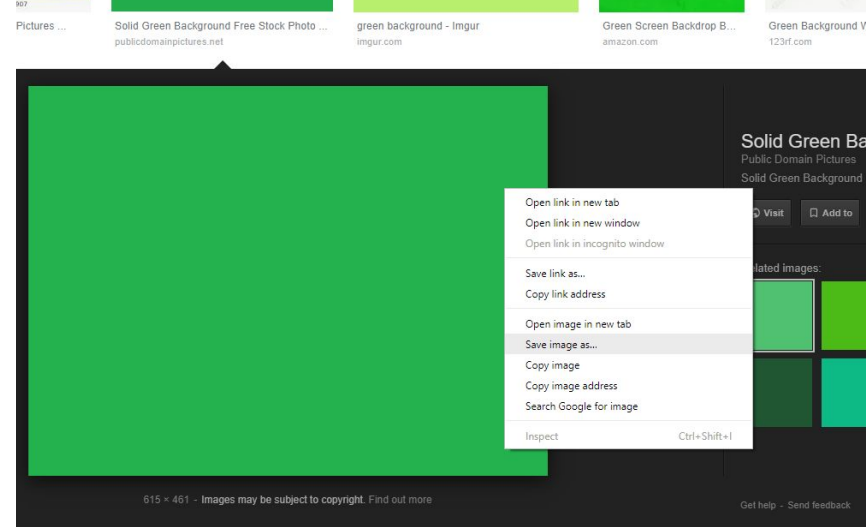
907

Pictures ...

Solid Green Background Free Stock Photo ...
publicdomainpictures.net

green background - Imgur
imgur.com

Green Screen Backdrop B...
amazon.com

Green Background V
123rf.com

Solid Green Ba
Public Domain Pictures
Solid Green Background

Visit
Add to

elated images:

Open link in new tab
Open link in new window
Open link in incognito window
Save link as...
Copy link address
Open image in new tab
Save image as...
Copy image
Copy image address
Search Google for image
Inspect Ctrl+Shift+I

615 × 461 - Images may be subject to copyright. Find out more

Get help - Send feedback